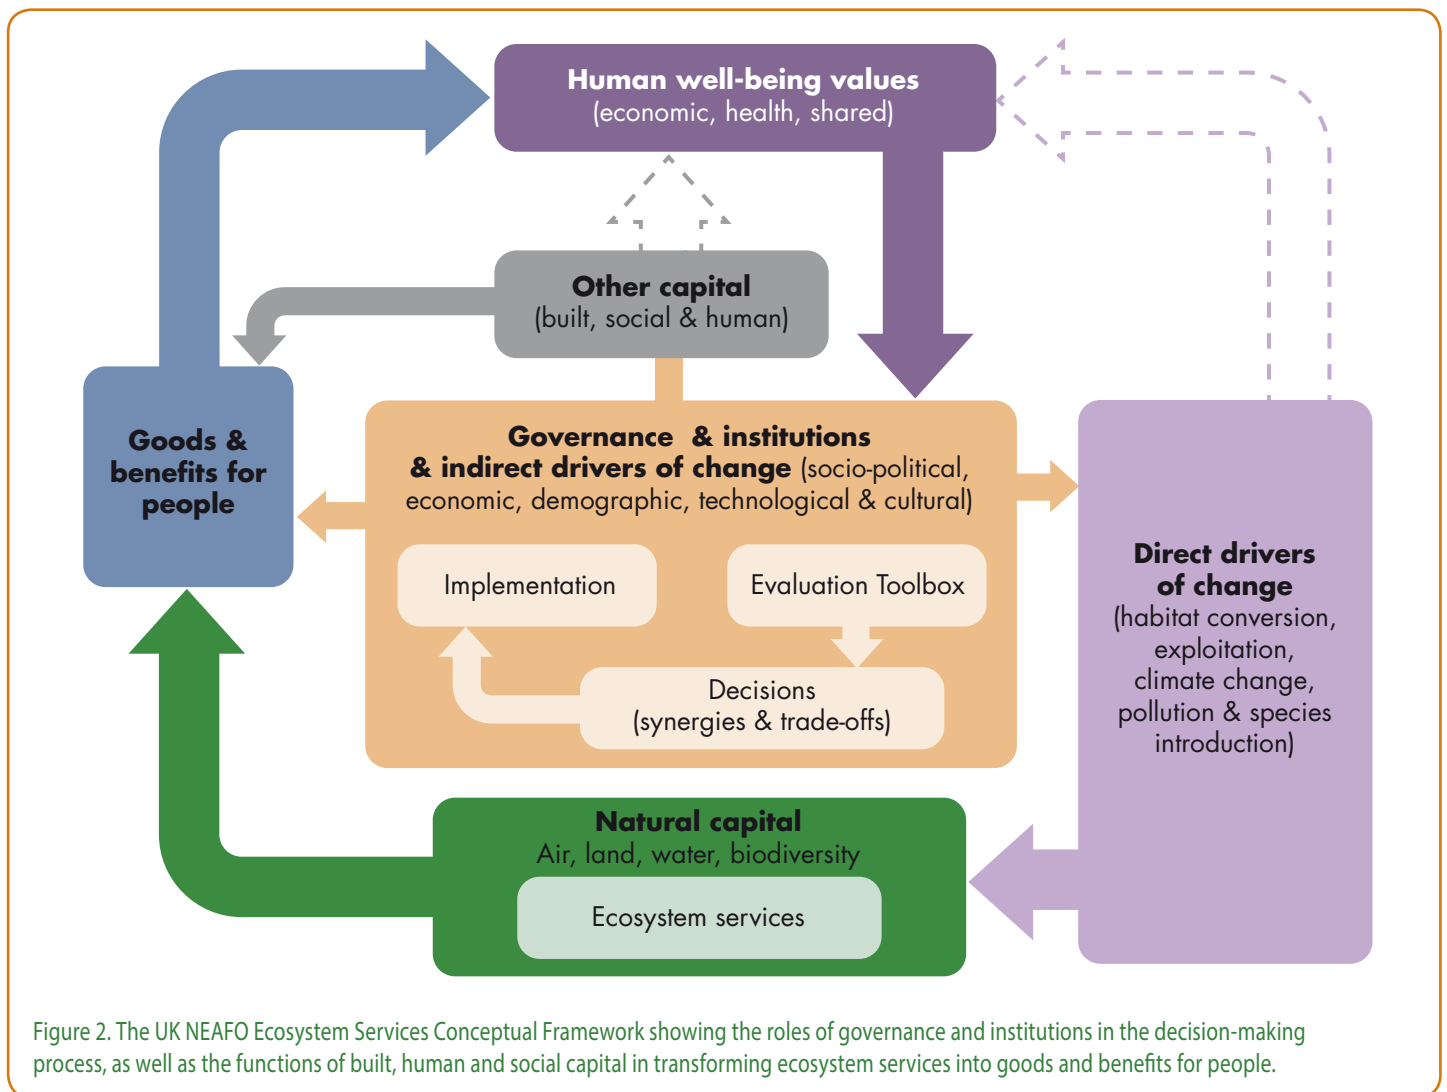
Human well-being values
(economic, health, shared)

Other capital
(built, social & human)

Goods & benefits for people

Governance & institutions & indirect drivers of change (socio-political, economic, demographic, technological & cultural)

Implementation

Evaluation Toolbox

Decisions
(synergies & trade-offs)

Direct drivers of change
(habitat conversion, exploitation, climate change, pollution & species introduction)

Natural capital
Air, land, water, biodiversity

Ecosystem services

Figure 2. The UK NEAFO Ecosystem Services Conceptual Framework showing the roles of governance and institutions in the decision-making process, as well as the functions of built, human and social capital in transforming ecosystem services into goods and benefits for people.